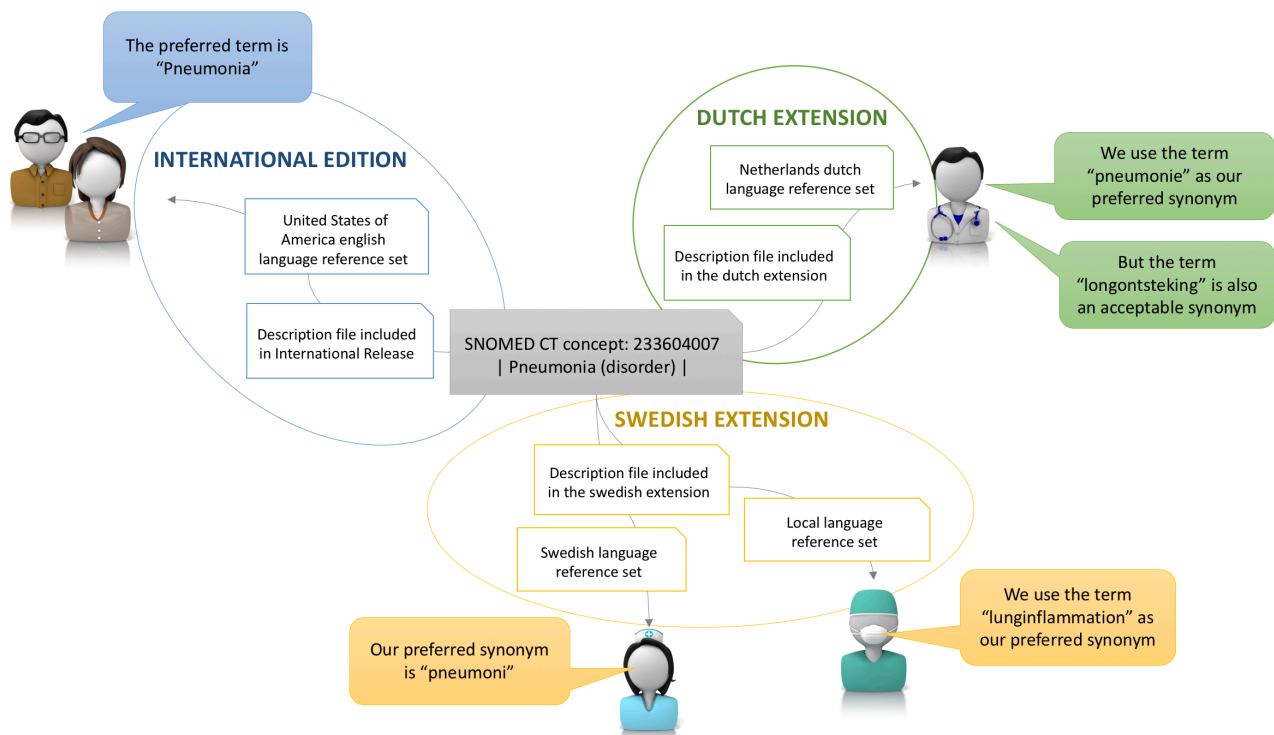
The preferred term is "Pneumonia"

INTERNATIONAL EDITION

United States of America english language reference set

Description file included in International Release

DUTCH EXTENSION

Netherlands dutch language reference set

Description file included in the dutch extension

We use the term "pneumonie" as our preferred synonym

But the term "longontsteking" is also an acceptable synonym

SNOMED CT concept: 233604007 | Pneumonia (disorder) |

SWEDISH EXTENSION

Description file included in the swedish extension

Local language reference set

Swedish language reference set

We use the term "lunginflammation" as our preferred synonym

Our preferred synonym is "pneumoni"